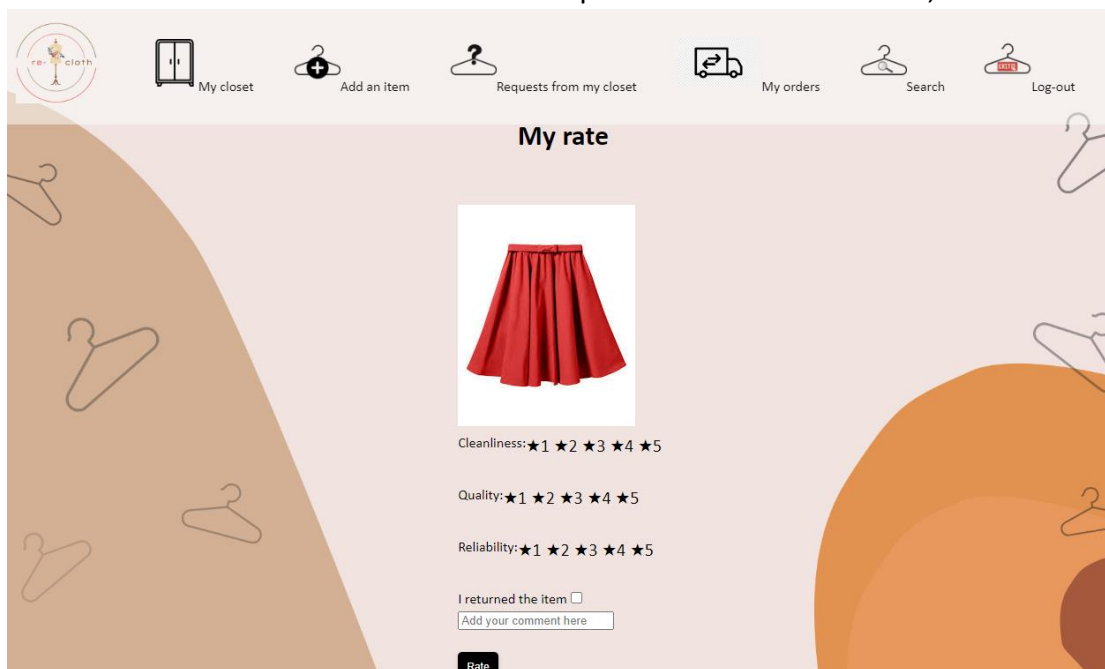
re- cloth

My closet Add an item Requests from my closet My orders Search Log-out

My rate

Cleanliness:★1 ★2 ★3 ★4 ★5

Quality:★1 ★2 ★3 ★4 ★5

Reliability:★1 ★2 ★3 ★4 ★5

I returned the item
Add your comment here

Rate